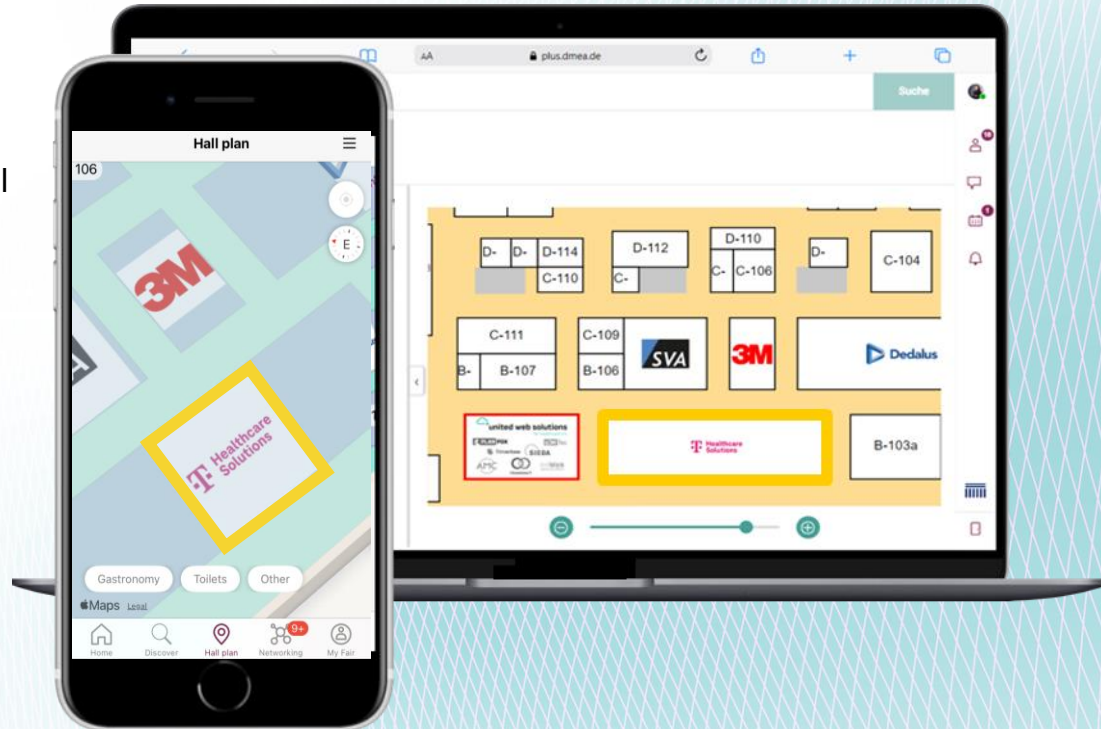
Hall plan

106

E

3M

Healthcare Solutions

Gastronomy Toilets Other

Maps Legal

Home Discover Hall plan 9+ Networking My Fair

AA plus.dmea.de

Suche

10

D- D- D-114 C-110 D-112 C- D-110 C- C-106 D- C-104

C-111 B- B-107 C-109 B-106 SVA 3M Dedalus

united web solutions SIEDA AMC

Healthcare Solutions

B-103a